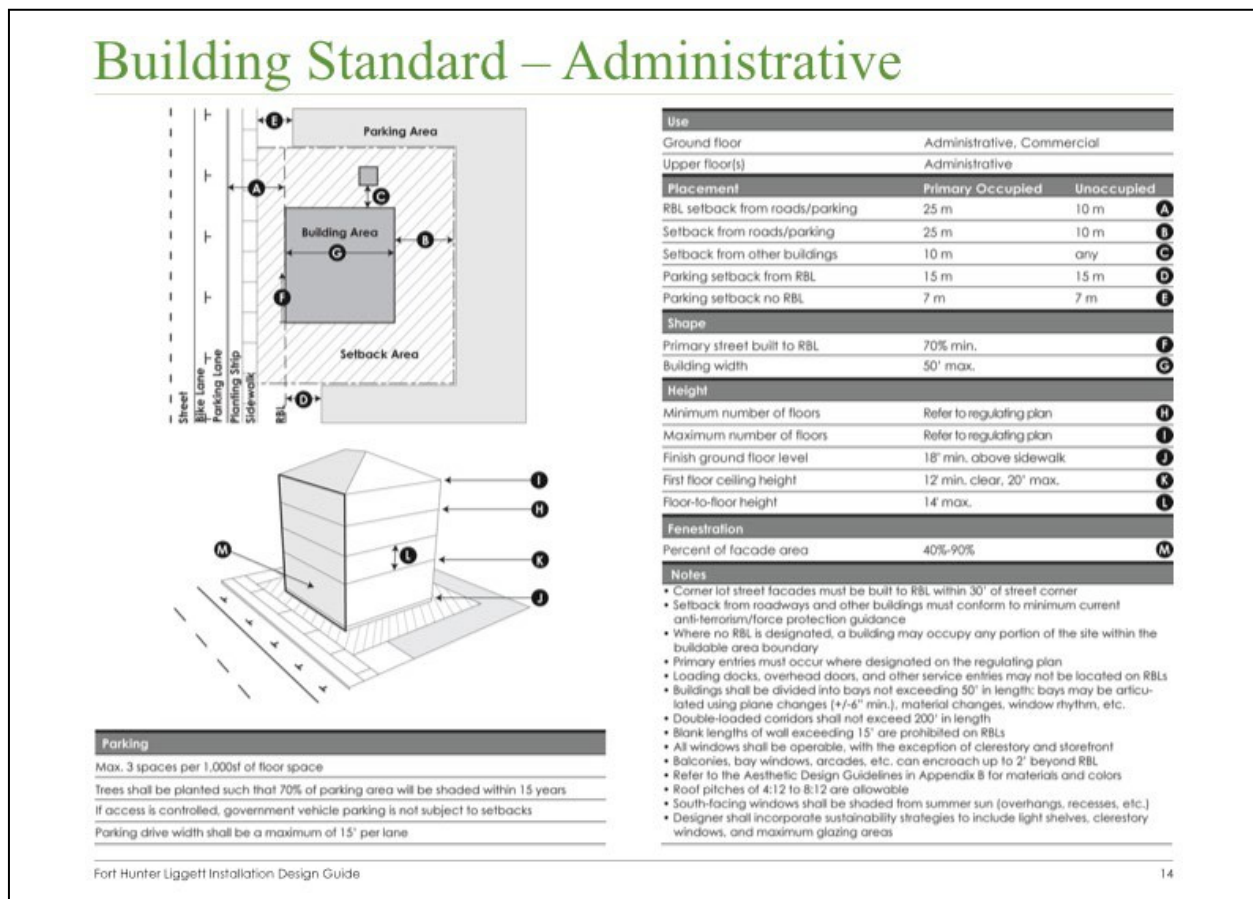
Building Standard – Administrative

Parking Area

E

A

C

Building Area

G

B

F

Setback Area

Street

Bike Lane

Parking Lane

Planting Strip

Sidewalk

RBL

D

I

H

M

L

K

J

| Use | | | |
|---|---|---|---|
| Ground floor | Administrative, Commercial | | |
| Upper floor(s) | Administrative | | |
| **Placement** | **Primary Occupied** | **Unoccupied** | |
| RBL setback from roads/parking | 25 m | 10 m | A |
| Setback from roads/parking | 25 m | 10 m | B |
| Setback from other buildings | 10 m | any | C |
| Parking setback from RBL | 15 m | 15 m | D |
| Parking setback no RBL | 7 m | 7 m | E |
| **Shape** | | | |
| Primary street built to RBL | 70% min. | | F |
| Building width | 50' max. | | G |
| **Height** | | | |
| Minimum number of floors | Refer to regulating plan | | H |
| Maximum number of floors | Refer to regulating plan | | I |
| Finish ground floor level | 18" min. above sidewalk | | J |
| First floor ceiling height | 12' min. clear, 20' max. | | K |
| Floor-to-floor height | 14' max. | | L |
| **Fenestration** | | | |
| Percent of facade area | 40%-90% | | M |

Notes
• Corner lot street facades must be built to RBL within 30' of street corner
• Setback from roadways and other buildings must conform to minimum current anti-terrorism/force protection guidance
• Where no RBL is designated, a building may occupy any portion of the site within the buildable area boundary
• Primary entries must occur where designated on the regulating plan
• Loading docks, overhead doors, and other service entries may not be located on RBLs
• Buildings shall be divided into bays not exceeding 50' in length: bays may be articulated using plane changes (+/-6" min.), material changes, window rhythm, etc.
• Double-loaded corridors shall not exceed 200' in length
• Blank lengths of wall exceeding 15' are prohibited on RBLs
• All windows shall be operable, with the exception of clerestory and storefront
• Balconies, bay windows, arcades, etc. can encroach up to 2' beyond RBL
• Refer to the Aesthetic Design Guidelines in Appendix B for materials and colors
• Roof pitches of 4:12 to 8:12 are allowable
• South-facing windows shall be shaded from summer sun (overhangs, recesses, etc.)
• Designer shall incorporate sustainability strategies to include light shelves, clerestory windows, and maximum glazing areas

| Parking |
|---|
| Max. 3 spaces per 1,000sf of floor space |
| Trees shall be planted such that 70% of parking area will be shaded within 15 years |
| If access is controlled, government vehicle parking is not subject to setbacks |
| Parking drive width shall be a maximum of 15' per lane |

Fort Hunter Liggett Installation Design Guide

14